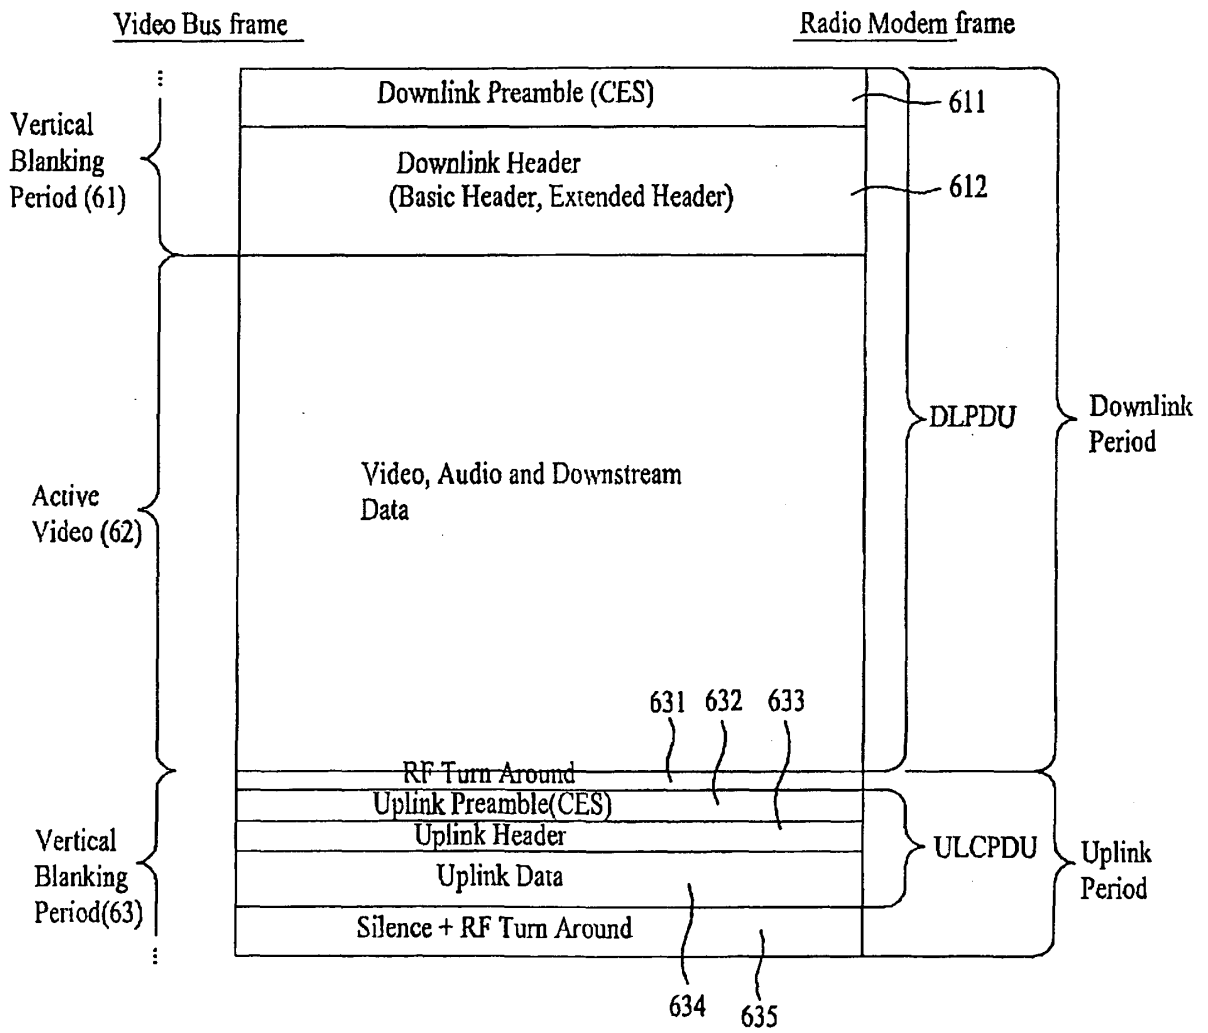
Video Bus frame

Radio Modem frame

Vertical Blanking Period (61)

Downlink Preamble (CES)

611

Downlink Header (Basic Header, Extended Header)

612

Active Video (62)

Video, Audio and Downstream Data

DLPDU

Downlink Period

631 632 633

RF Turn Around

Uplink Preamble(CES)

Uplink Header

Uplink Data

Silence + RF Turn Around

Vertical Blanking Period(63)

ULCPDU

Uplink Period

634 635